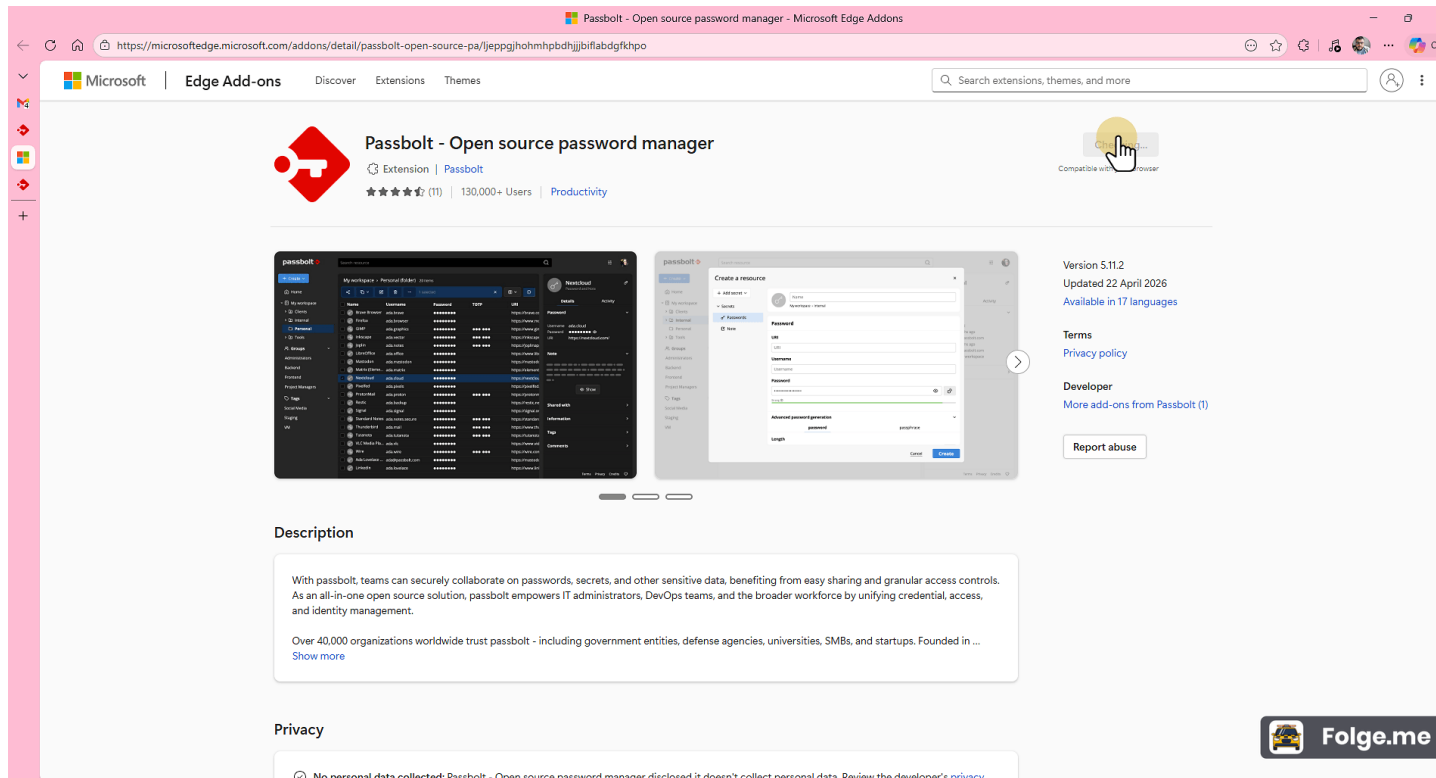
Passbolt - Open source password manager - Microsoft Edge Addons

https://microsoftedge.microsoft.com/addons/detail/passbolt-open-source-pa/ljeppgjhohmhpbdhjjjbiflabdgfkhpo

Microsoft | Edge Add-ons Discover Extensions Themes

Search extensions, themes, and more

Passbolt - Open source password manager

Extension | Passbolt

(11) | 130,000+ Users | Productivity

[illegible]

Compatible with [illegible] browser

Version 5.11.2
Updated 22 April 2026
Available in 17 languages

Terms
Privacy policy

Developer
More add-ons from Passbolt (1)

Report abuse

Description

With passbolt, teams can securely collaborate on passwords, secrets, and other sensitive data, benefiting from easy sharing and granular access controls. As an all-in-one open source solution, passbolt empowers IT administrators, DevOps teams, and the broader workforce by unifying credential, access, and identity management.

Over 40,000 organizations worldwide trust passbolt - including government entities, defense agencies, universities, SMBs, and startups. Founded in ...
Show more

Privacy

No personal data collected: Passbolt - Open source password manager disclosed it doesn't collect personal data. Review the developer's privacy

Folge.me